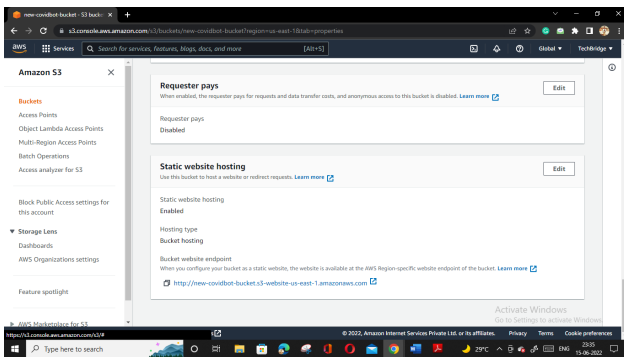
new-covidbot-bucket - S3 bucke ×
+
s3.console.aws.amazon.com/s3/buckets/new-covidbot-bucket?region=us-east-1&tab=properties
aws
Services
Search for services, features, blogs, docs, and more
[Alt+S]
Global ▼
TechBridge ▼

Amazon S3
×
Buckets
Access Points
Object Lambda Access Points
Multi-Region Access Points
Batch Operations
Access analyzer for S3
Block Public Access settings for this account
▼ Storage Lens
Dashboards
AWS Organizations settings
Feature spotlight
▶ AWS Marketplace for S3

Requester pays
When enabled, the requester pays for requests and data transfer costs, and anonymous access to this bucket is disabled. Learn more
Edit
Requester pays
Disabled

Static website hosting
Use this bucket to host a website or redirect requests. Learn more
Edit
Static website hosting
Enabled
Hosting type
Bucket hosting
Bucket website endpoint
When you configure your bucket as a static website, the website is available at the AWS Region-specific website endpoint of the bucket. Learn more
http://new-covidbot-bucket.s3-website-us-east-1.amazonaws.com

Activate Windows
Go to Settings to activate Windows.
https://s3.console.aws.amazon.com/s3/#
© 2022, Amazon Internet Services Private Ltd. or its affiliates.
Privacy
Terms
Cookie preferences
Type here to search
29°C
ENG
23:35
15-06-2022